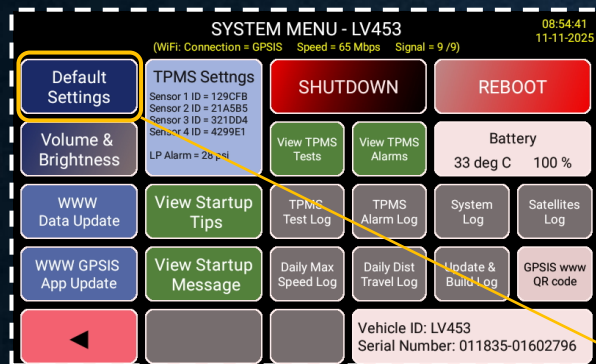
SYSTEM MENU - LV453

(WiFi: Connection = GPSIS Speed = 65 Mbps Signal = 9 /9)

08:54:41
11-11-2025

Default Settings

TPMS Settngs
Sensor 1 ID = 129CFB
Sensor 2 ID = 21A5B5
Sensor 3 ID = 321DD4
Sensor 4 ID = 4299E1
LP Alarm = 28 psi

SHUTDOWN

REBOOT

Volume & Brightness

View TPMS Tests

View TPMS Alarms

Battery
33 deg C 100 %

WWW Data Update

View Startup Tips

TPMS Test Log

TPMS Alarm Log

System Log

Satellites Log

WWW GPSIS App Update

View Startup Message

Daily Max Speed Log

Daily Dist Travel Log

Update & Build Log

GPSIS www QR code

◀

Vehicle ID: LV453
Serial Number: 011835-01602796